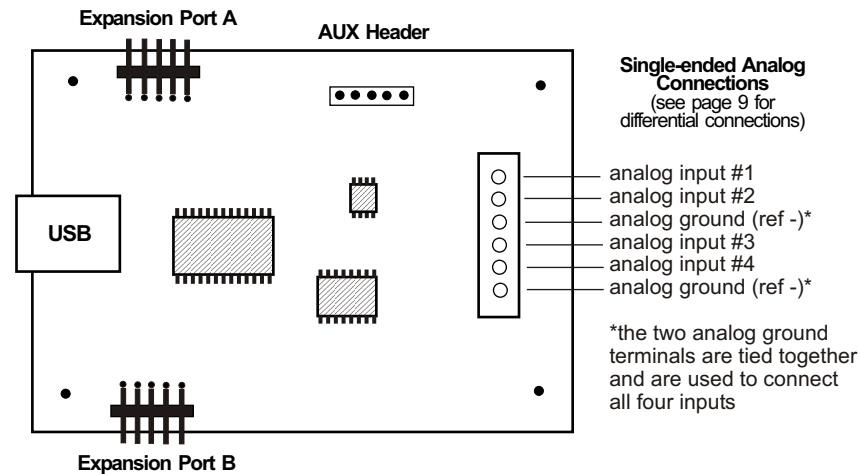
Expansion Port A

AUX Header

Single-ended Analog Connections
(see page 9 for differential connections)

USB

analog input #1
analog input #2
analog ground (ref -)*
analog input #3
analog input #4
analog ground (ref -)*

*the two analog ground terminals are tied together and are used to connect all four inputs

Expansion Port B